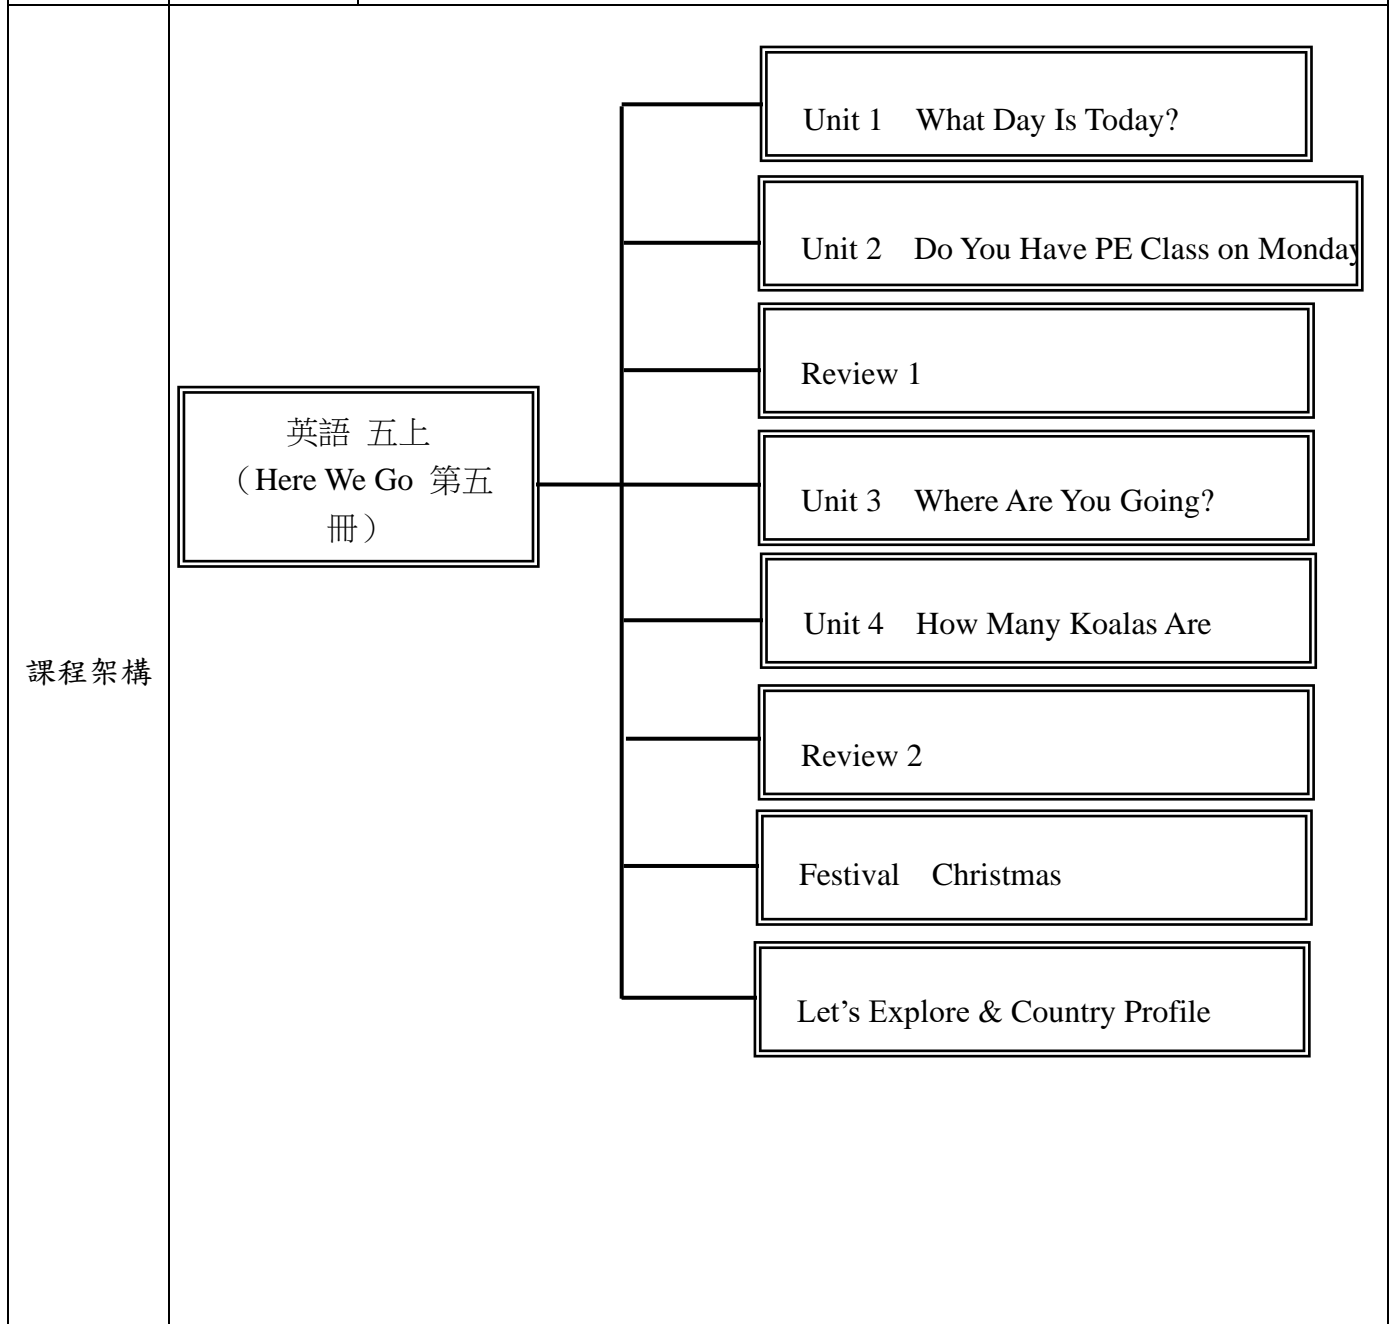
課程架構

英語 五上
（Here We Go 第五冊）

Unit 1 What Day Is Today?

Unit 2 Do You Have PE Class on Monday

Review 1

Unit 3 Where Are You Going?

Unit 4 How Many Koalas Are

Review 2

Festival Christmas

Let’s Explore & Country Profile